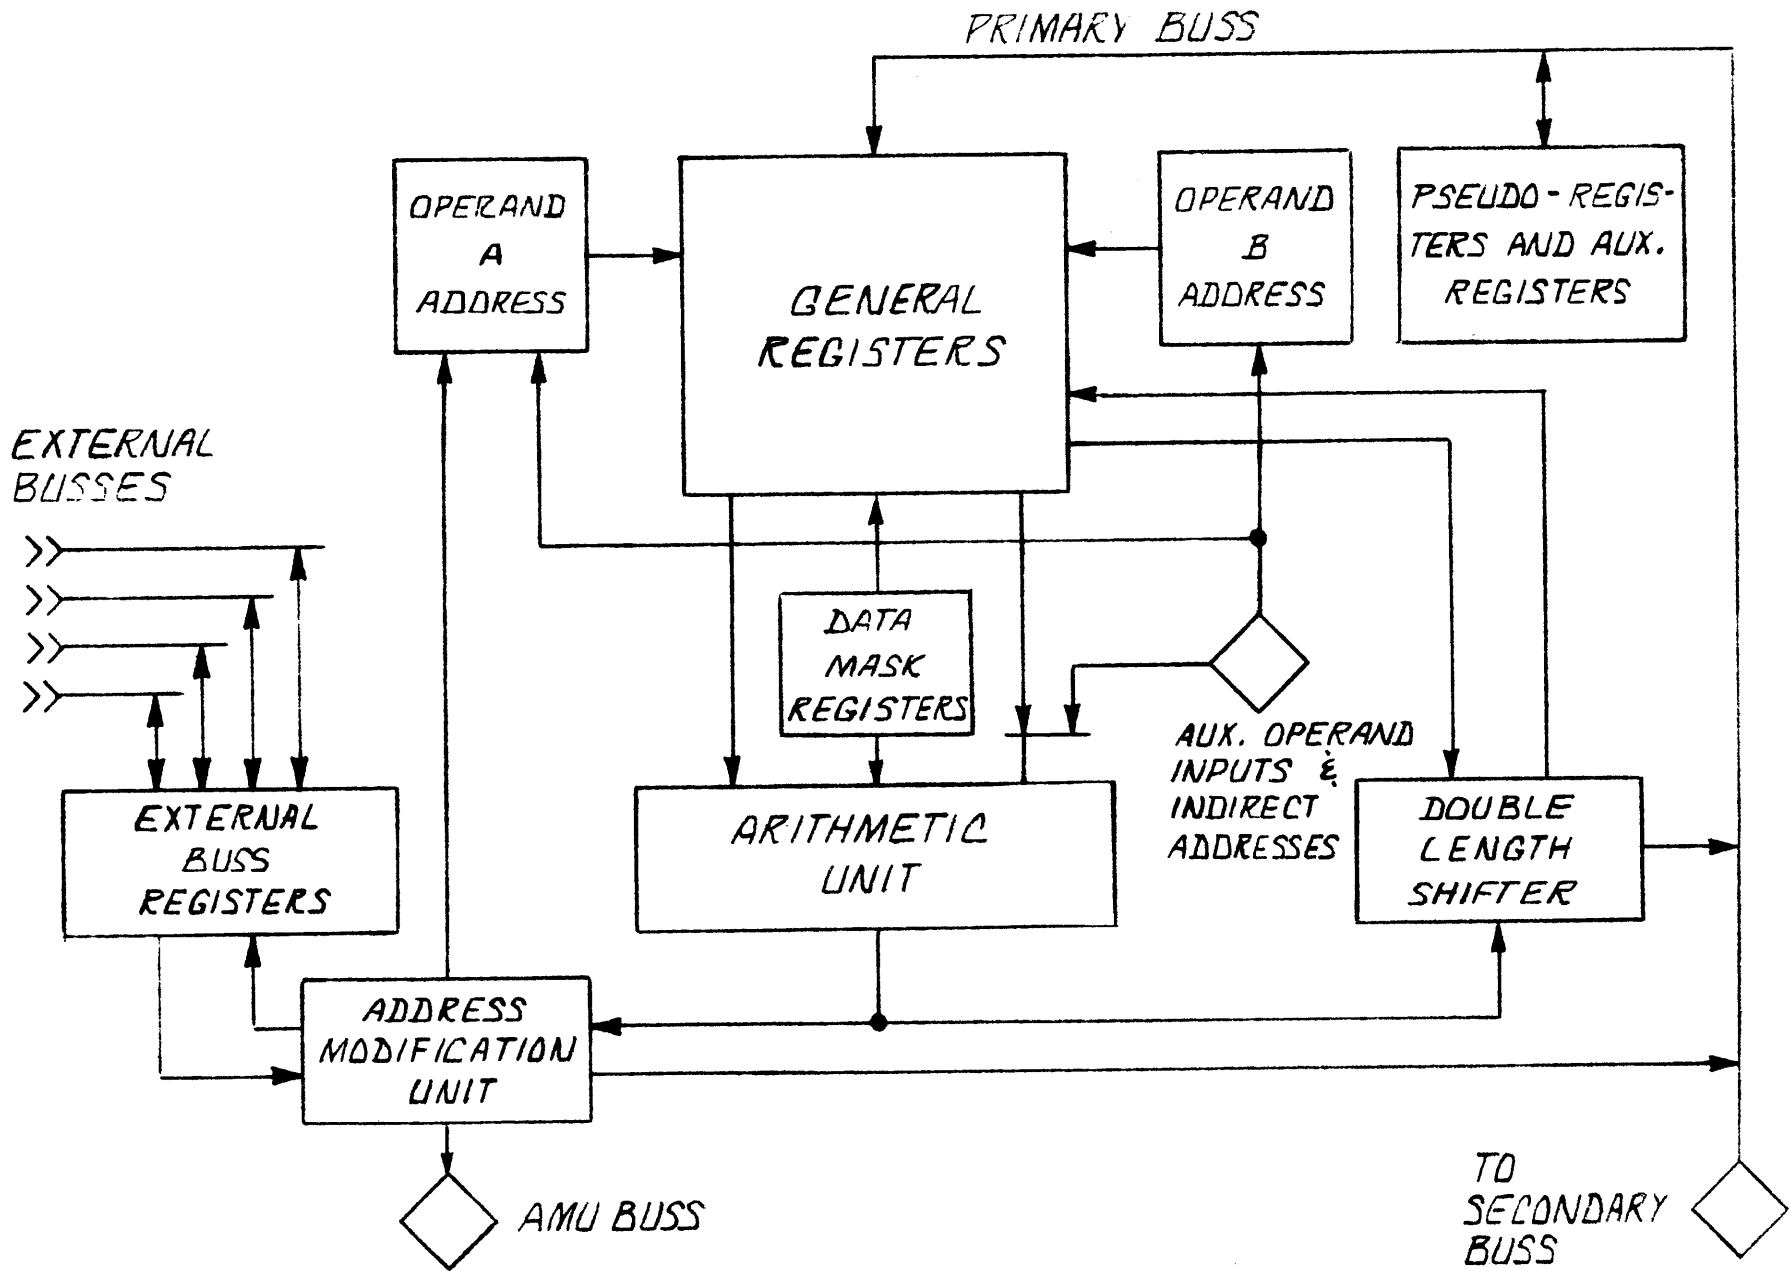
PRIMARY BUSS

OPERAND A ADDRESS

GENERAL REGISTERS

OPERAND B ADDRESS

PSEUDO-REGISTERS AND AUX. REGISTERS

EXTERNAL BUSSES

DATA MASK REGISTERS

AUX. OPERAND INPUTS & INDIRECT ADDRESSES

EXTERNAL BUSS REGISTERS

ARITHMETIC UNIT

DOUBLE LENGTH SHIFTER

ADDRESS MODIFICATION UNIT

AMU BUSS

TO SECONDARY BUSS